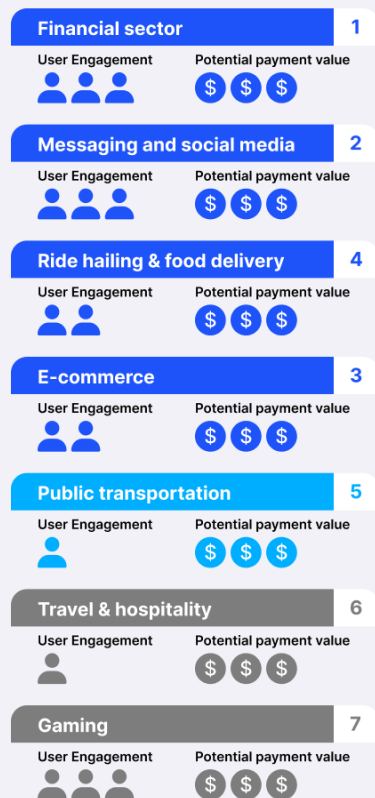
Financial sector 1
User Engagement
Potential payment value
$ $ $

Messaging and social media 2
User Engagement
Potential payment value
$ $ $

Ride hailing & food delivery 4
User Engagement
Potential payment value
$ $ $

E-commerce 3
User Engagement
Potential payment value
$ $ $

Public transportation 5
User Engagement
Potential payment value
$ $ $

Travel & hospitality 6
User Engagement
Potential payment value
$ $ $

Gaming 7
User Engagement
Potential payment value
$ $ $